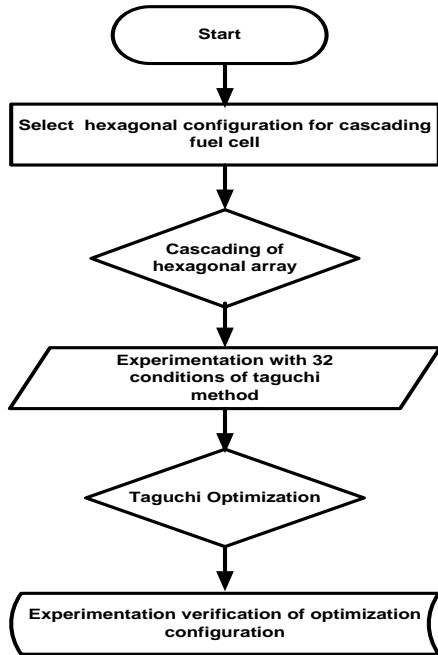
Start

Select hexagonal configuration for cascading fuel cell

Cascading of hexagonal array

Experimentation with 32 conditions of taguchi method

Taguchi Optimization

Experimentation verification of optimization configuration